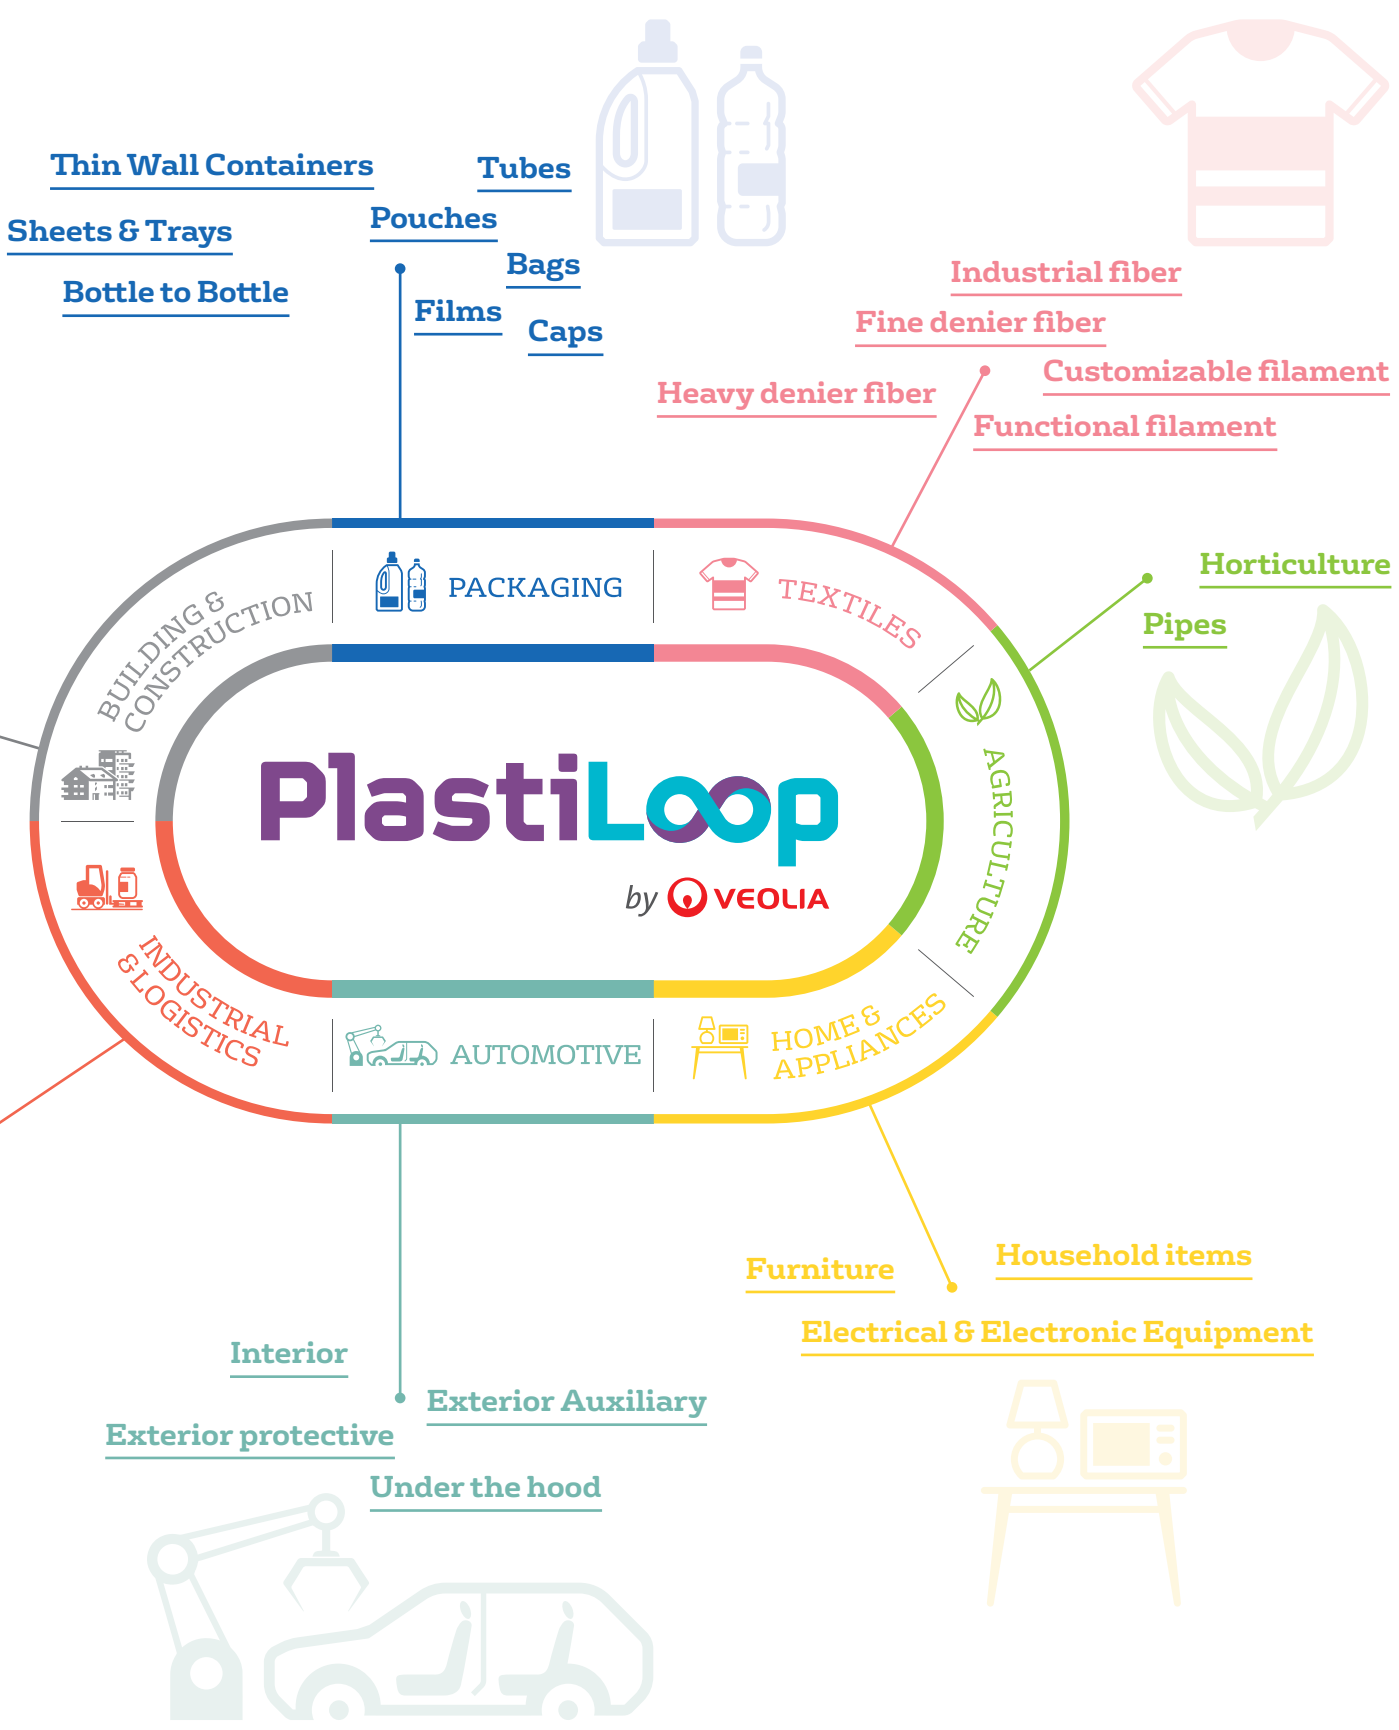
Thin Wall Containers

Tubes

Sheets & Trays

Pouches

Bags

Bottle to Bottle

Films

Caps

Industrial fiber

Fine denier fiber

Customizable filament

Heavy denier fiber

Functional filament

Horticulture

Pipes

BUILDING & CONSTRUCTION

PACKAGING

TEXTILES

AGRICULTURE

PlastiLoop

by VEOLIA

INDUSTRIAL & LOGISTICS

AUTOMOTIVE

HOME & APPLIANCES

Furniture

Household items

Electrical & Electronic Equipment

Interior

Exterior Auxiliary

Exterior protective

Under the hood